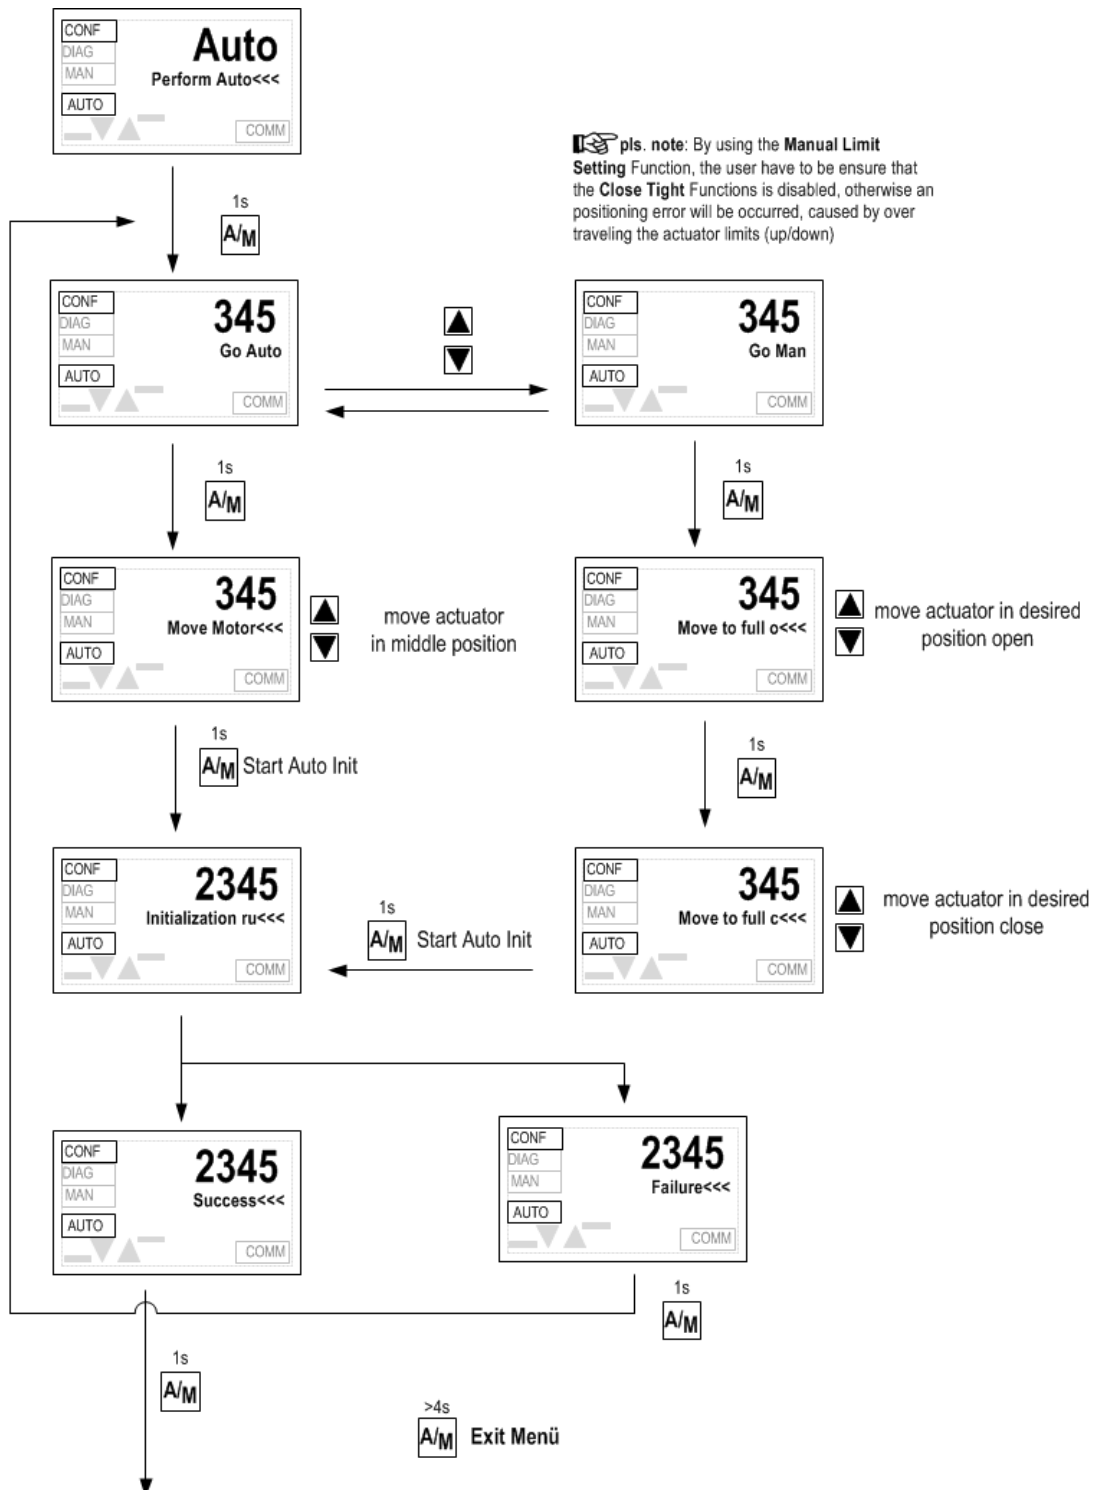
CONF
DIAG
MAN
AUTO
Auto
Perform Auto<<<
COMM

pls. note: By using the Manual Limit Setting Function, the user have to be ensure that the Close Tight Functions is disabled, otherwise an positioning error will be occurred, caused by over traveling the actuator limits (up/down)

1s
A/M

CONF
DIAG
MAN
AUTO
345
Go Auto
COMM

CONF
DIAG
MAN
AUTO
345
Go Man
COMM

1s
A/M

1s
A/M

CONF
DIAG
MAN
AUTO
345
Move Motor<<<
COMM

move actuator in middle position

CONF
DIAG
MAN
AUTO
345
Move to full o<<<
COMM

move actuator in desired position open

1s
A/M Start Auto Init

1s
A/M

CONF
DIAG
MAN
AUTO
2345
Initialization ru<<<
COMM

1s
A/M Start Auto Init

CONF
DIAG
MAN
AUTO
345
Move to full c<<<
COMM

move actuator in desired position close

CONF
DIAG
MAN
AUTO
2345
Success<<<
COMM

CONF
DIAG
MAN
AUTO
2345
Failure<<<
COMM

1s
A/M

1s
A/M

>4s
A/M Exit Menü